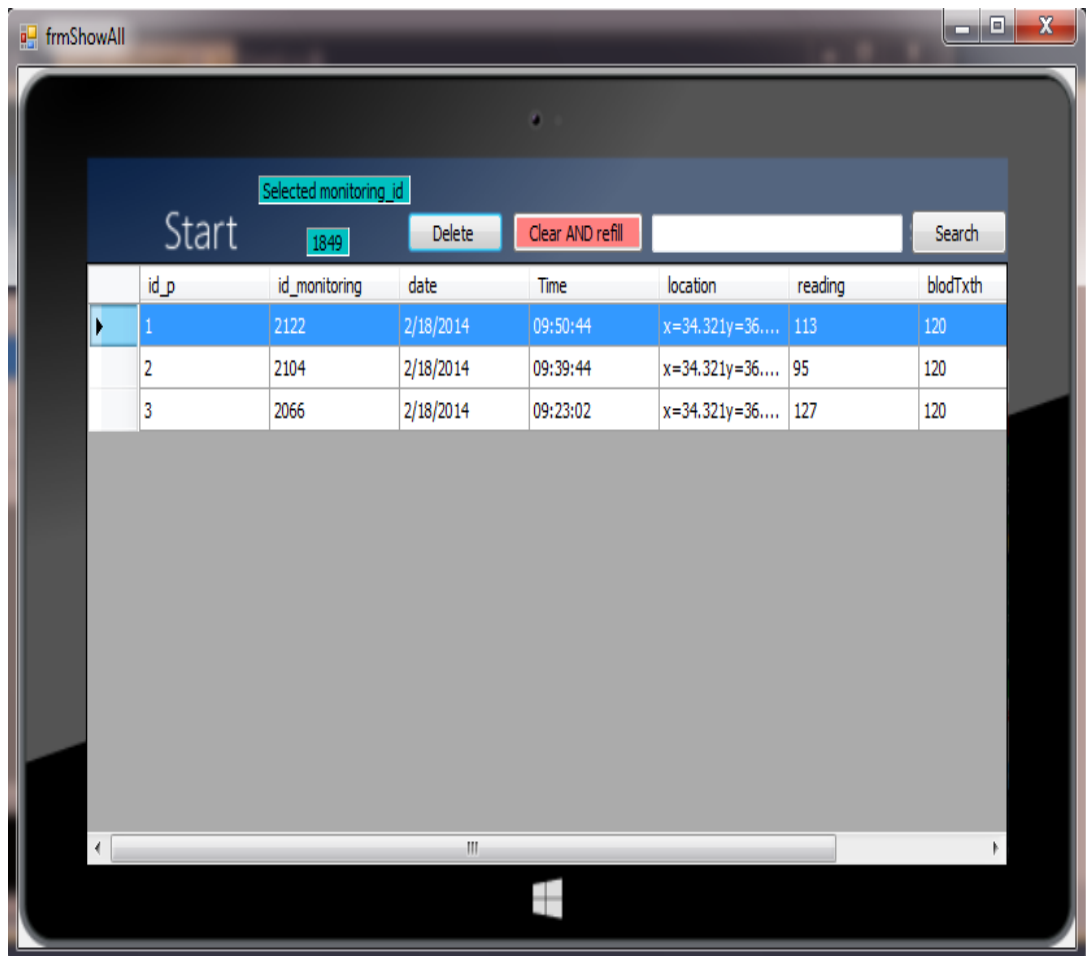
frmShowAll

Selected monitoring_id

Start

1849

Delete

Clear AND refill

Search

| | id_p | id_monitoring | date | Time | location | reading | blodTxth |
|---|---|---|---|---|---|---|---|
| ▶ | 1 | 2122 | 2/18/2014 | 09:50:44 | x=34.321y=36.... | 113 | 120 |
| | 2 | 2104 | 2/18/2014 | 09:39:44 | x=34.321y=36.... | 95 | 120 |
| | 3 | 2066 | 2/18/2014 | 09:23:02 | x=34.321y=36.... | 127 | 120 |